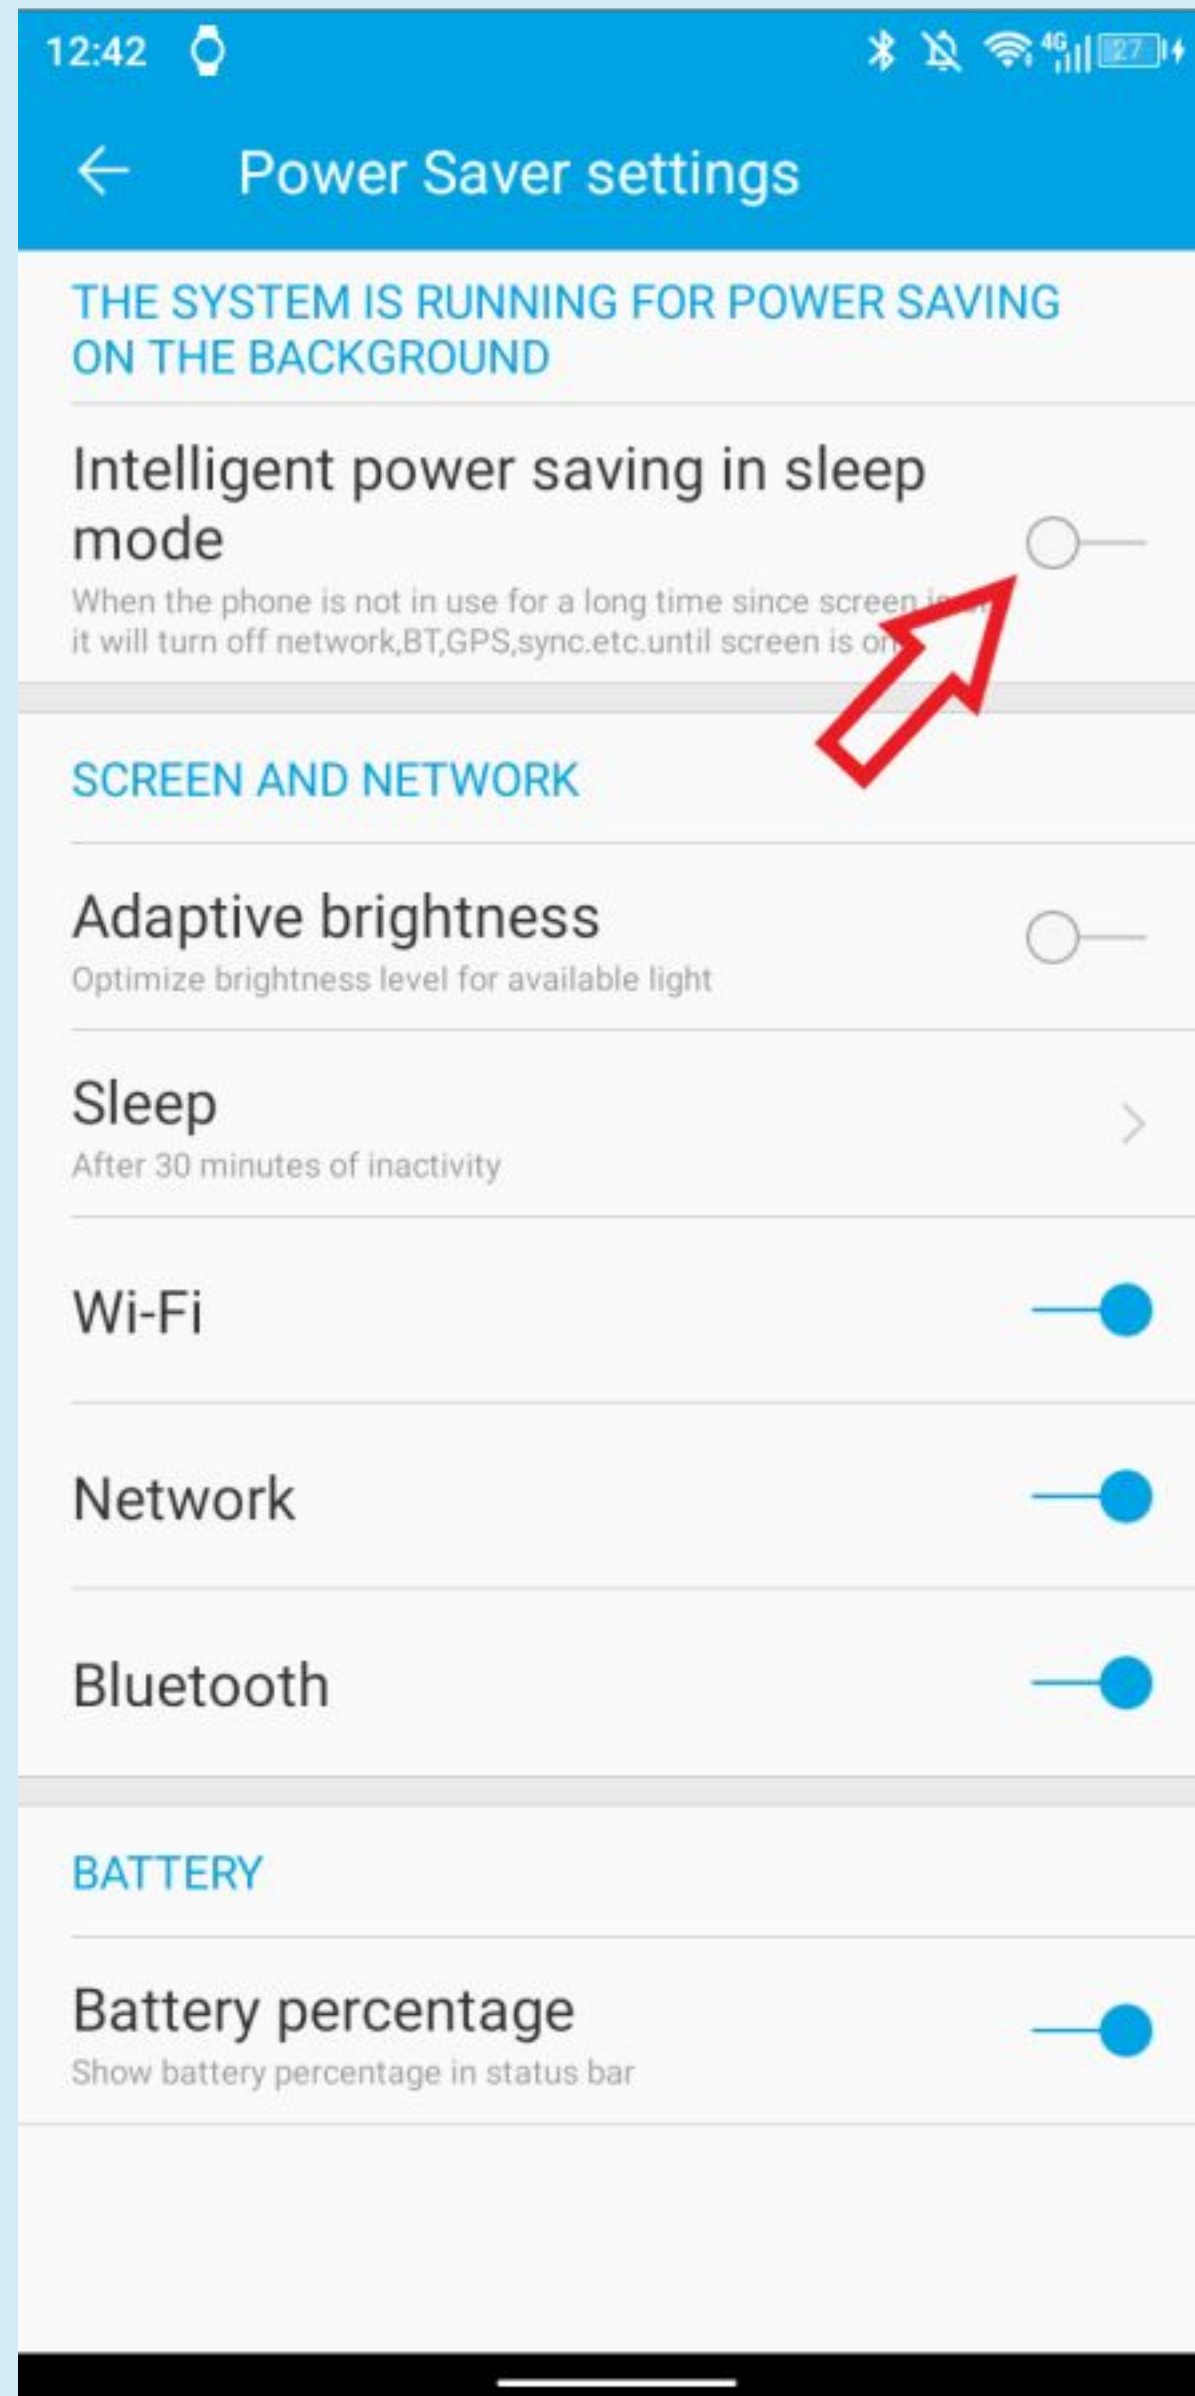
12:42 4G 27

Power Saver settings

THE SYSTEM IS RUNNING FOR POWER SAVING ON THE BACKGROUND

Intelligent power saving in sleep mode

When the phone is not in use for a long time since screen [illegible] it will turn off network,BT,GPS,sync.etc.until screen is o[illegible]

SCREEN AND NETWORK

Adaptive brightness

Optimize brightness level for available light

Sleep

After 30 minutes of inactivity

Wi-Fi

Network

Bluetooth

BATTERY

Battery percentage

Show battery percentage in status bar